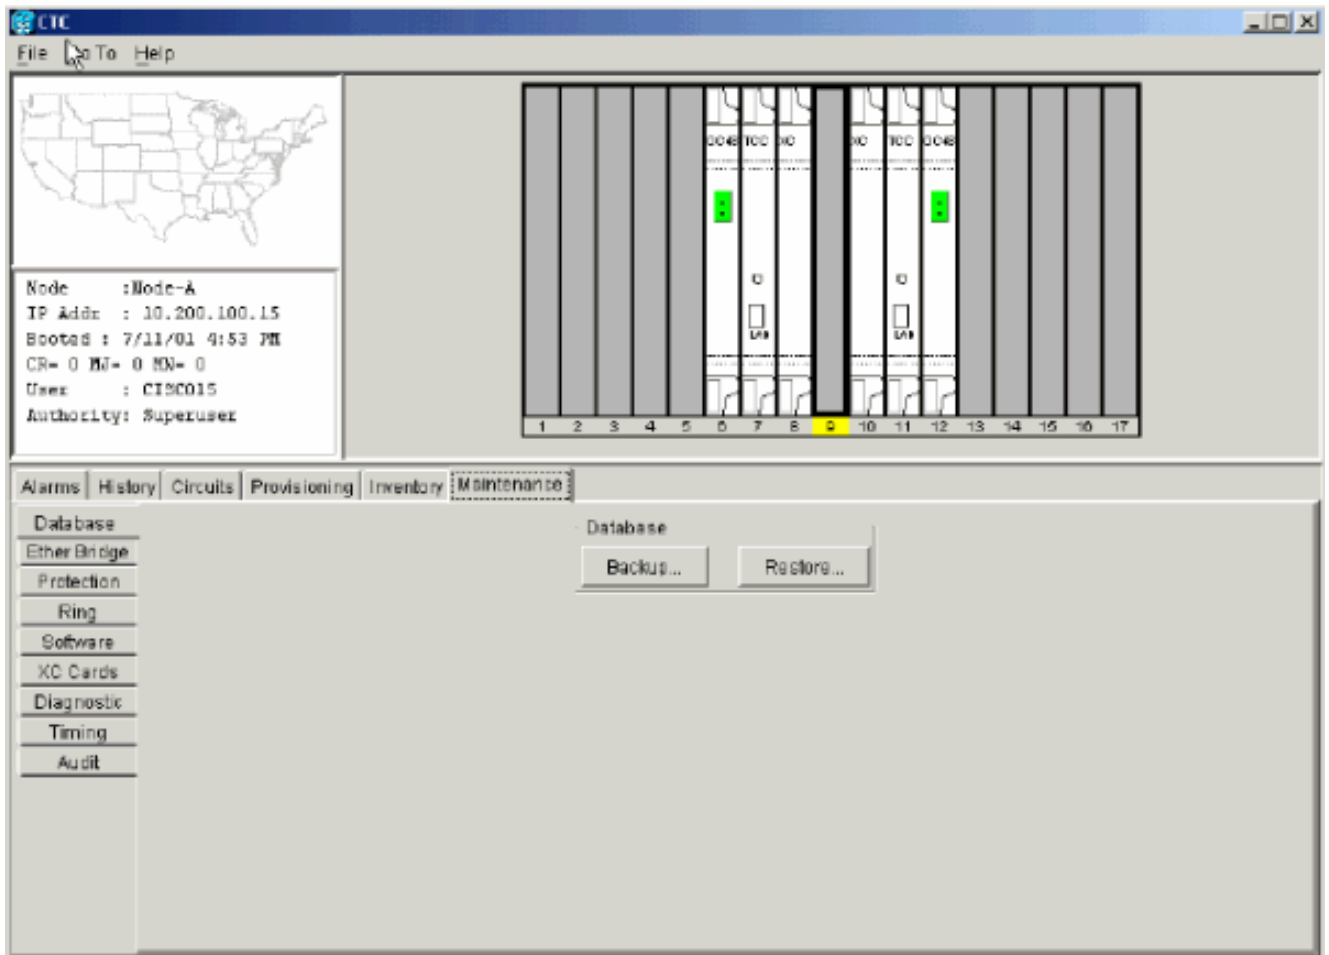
CTC
File Go To Help

OC48 TCC XC XC TCC OC48
LAN LAN
1 2 3 4 5 6 7 8 9 10 11 12 13 14 15 16 17

Node :Node-A
IP Addr : 10.200.100.15
Booted : 7/11/01 4:53 PM
CR= 0 MJ= 0 MN= 0
User : CISCO15
Authority: Superuser

Alarms | History | Circuits | Provisioning | Inventory | Maintenance

Database
Ether Bridge
Protection
Ring
Software
XC Cards
Diagnostic
Timing
Audit

Database
Backup... Restore...